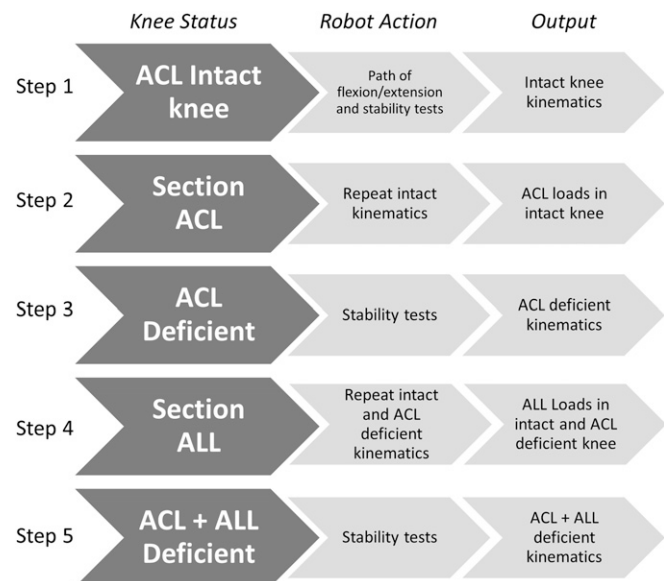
| | Knee Status | Robot Action | Output |
|---|---|---|---|
| Step 1 | ACL Intact knee | Path of flexion/extension and stability tests | Intact knee kinematics |
| Step 2 | Section ACL | Repeat intact kinematics | ACL loads in intact knee |
| Step 3 | ACL Deficient | Stability tests | ACL deficient kinematics |
| Step 4 | Section ALL | Repeat intact and ACL deficient kinematics | ALL Loads in intact and ACL deficient knee |
| Step 5 | ACL + ALL Deficient | Stability tests | ACL + ALL deficient kinematics |